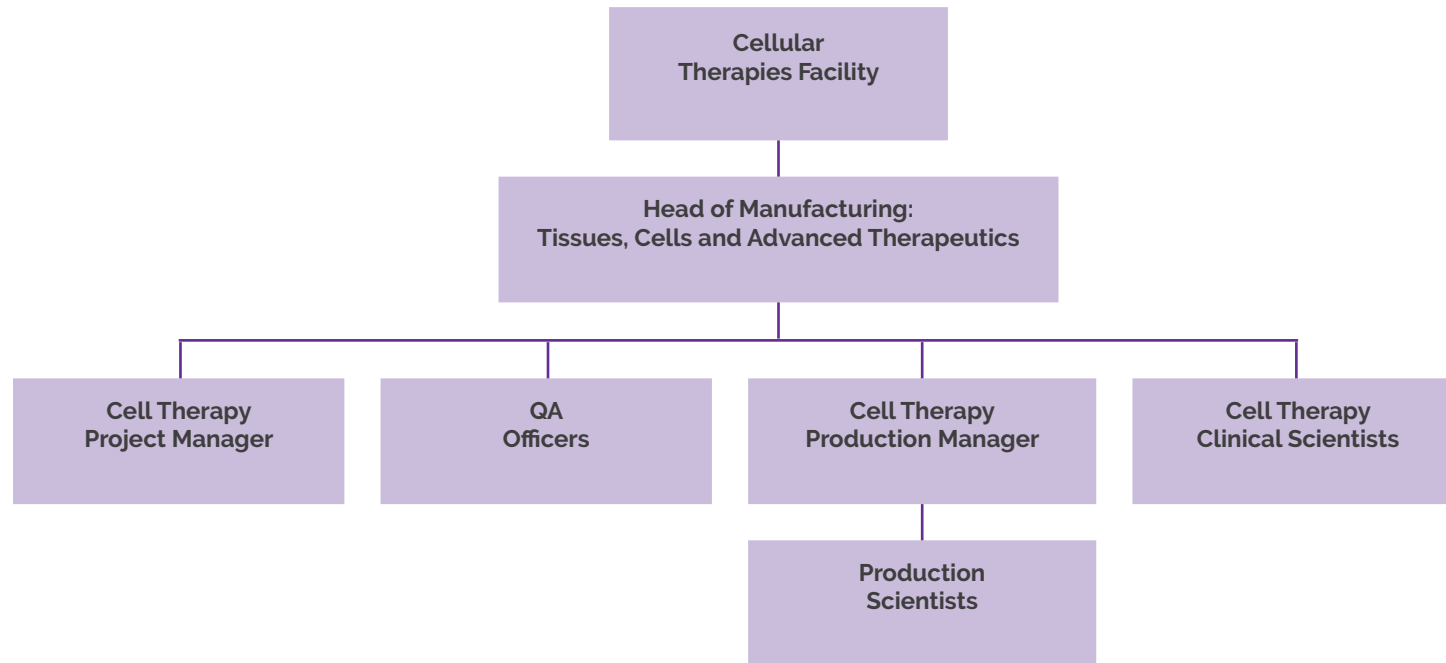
Cellular Therapies Facility

Head of Manufacturing: Tissues, Cells and Advanced Therapeutics

Cell Therapy Project Manager

QA Officers

Cell Therapy Production Manager

Cell Therapy Clinical Scientists

Production Scientists